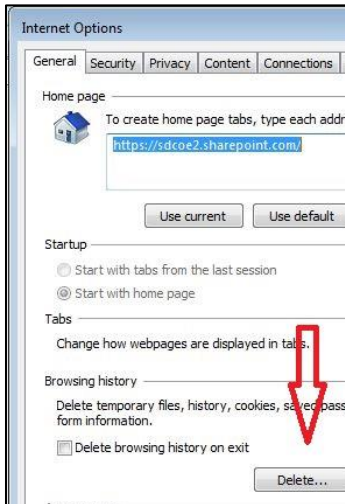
Internet Options

General | Security | Privacy | Content | Connections

Home page

To create home page tabs, type each addr

https://sdcoe2.sharepoint.com/

Use current | Use default

Startup

Start with tabs from the last session

Start with home page

Tabs

Change how webpages are displayed in tabs.

Browsing history

Delete temporary files, history, cookies, saved pass form information.

Delete browsing history on exit

Delete...